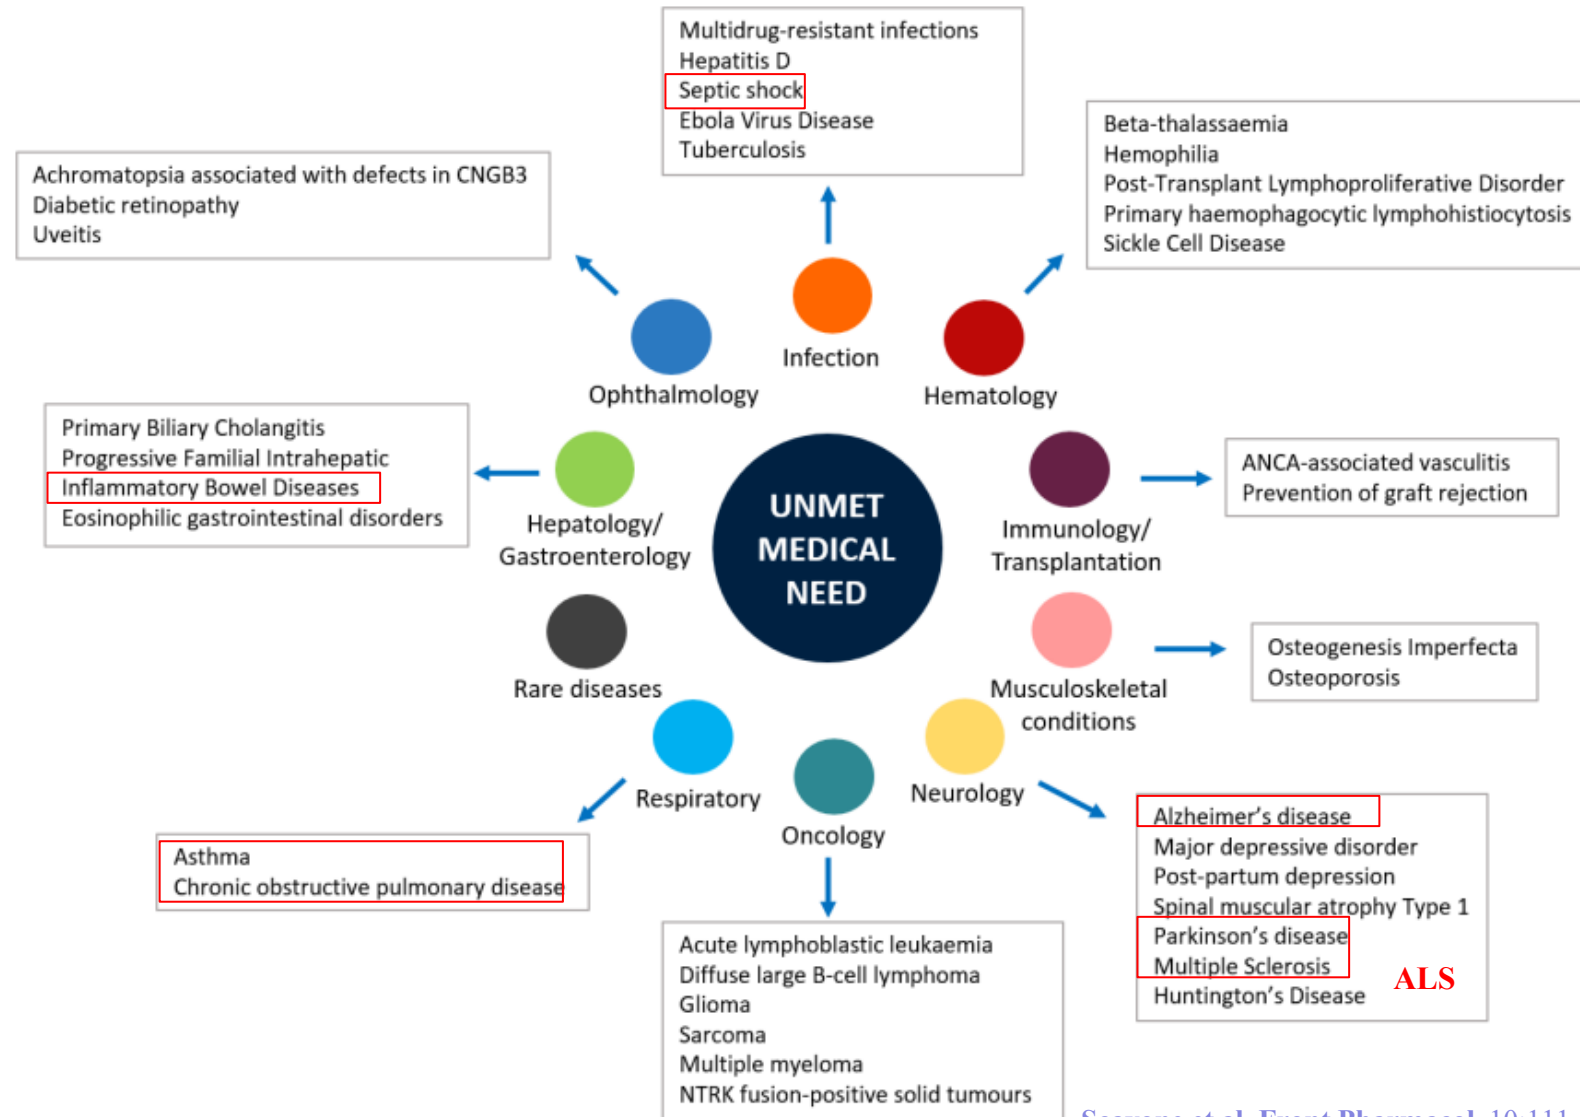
UNMET MEDICAL NEED

Multidrug-resistant infections
Hepatitis D
Septic shock
Ebola Virus Disease
Tuberculosis

Infection

Achromatopsia associated with defects in CNGB3
Diabetic retinopathy
Uveitis

Ophthalmology

Beta-thalassaemia
Hemophilia
Post-Transplant Lymphoproliferative Disorder
Primary haemophagocytic lymphohistiocytosis
Sickle Cell Disease

Hematology

Primary Biliary Cholangitis
Progressive Familial Intrahepatic
Inflammatory Bowel Diseases
Eosinophilic gastrointestinal disorders

Hepatology/ Gastroenterology

Immunology/ Transplantation

ANCA-associated vasculitis
Prevention of graft rejection

Rare diseases

Musculoskeletal conditions

Osteogenesis Imperfecta
Osteoporosis

Respiratory

Asthma
Chronic obstructive pulmonary disease

Oncology

Acute lymphoblastic leukaemia
Diffuse large B-cell lymphoma
Glioma
Sarcoma
Multiple myeloma
NTRK fusion-positive solid tumours

Neurology

Alzheimer's disease
Major depressive disorder
Post-partum depression
Spinal muscular atrophy Type 1
Parkinson's disease
Multiple Sclerosis
Huntington's Disease

ALS

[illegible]